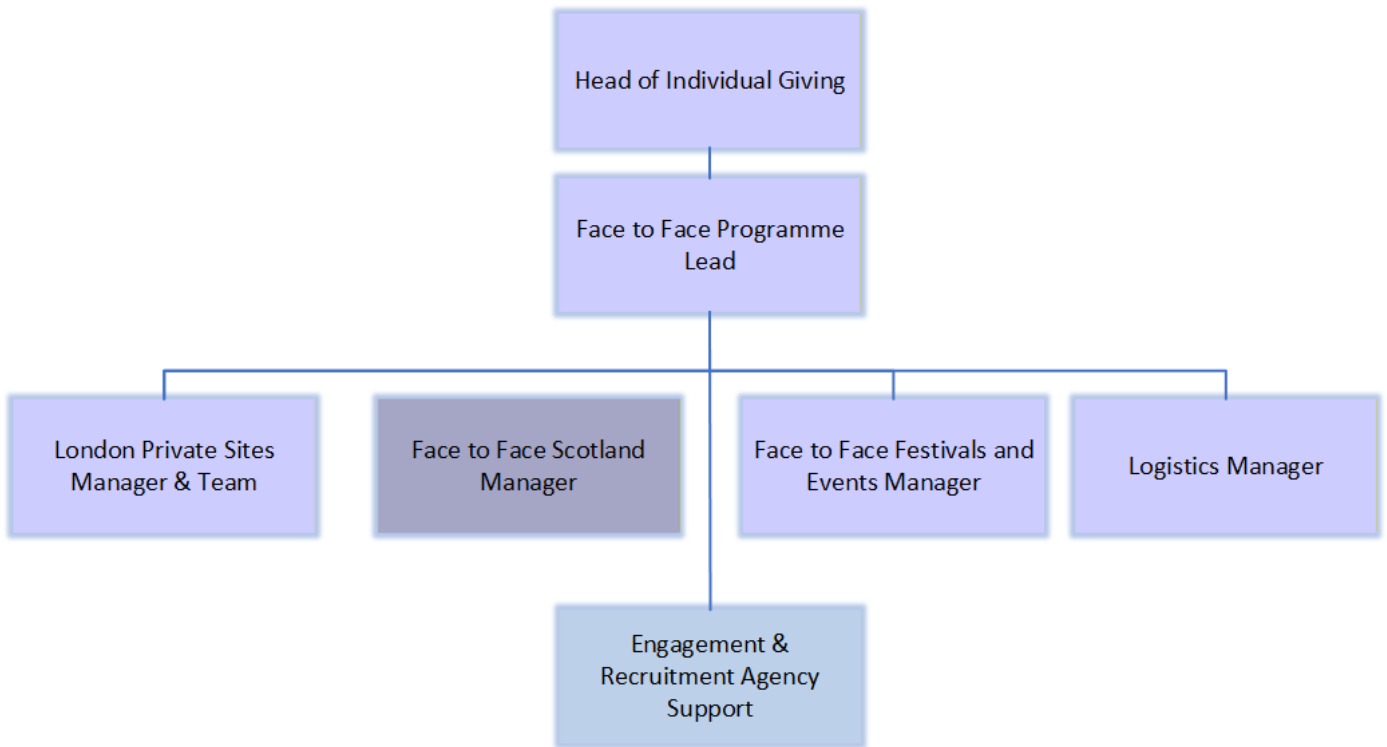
Head of Individual Giving

Face to Face Programme Lead

London Private Sites Manager & Team

Face to Face Scotland Manager

Face to Face Festivals and Events Manager

Logistics Manager

Engagement & Recruitment Agency Support